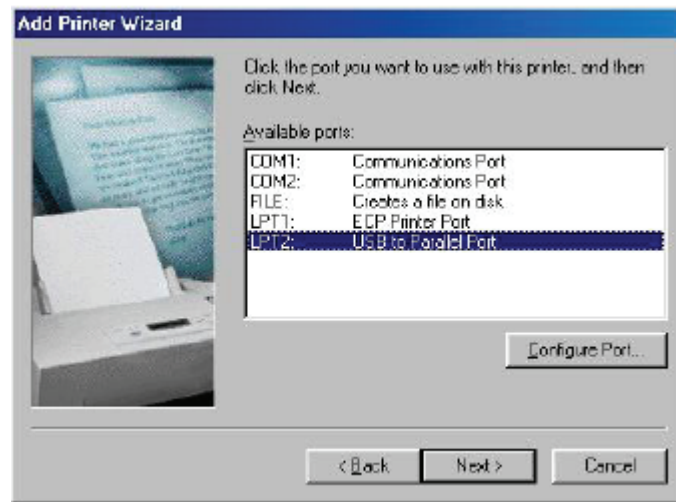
Add Printer Wizard

Click the port you want to use with this printer, and then click Next.

Available ports:

| | |
|---|---|
| COM1: | Communications Port |
| COM2: | Communications Port |
| FILE: | Creates a file on disk. |
| LPT1: | ECP Printer Port |
| LPT2: | USB to Parallel Port |

Configure Port...

< Back
Next >
Cancel